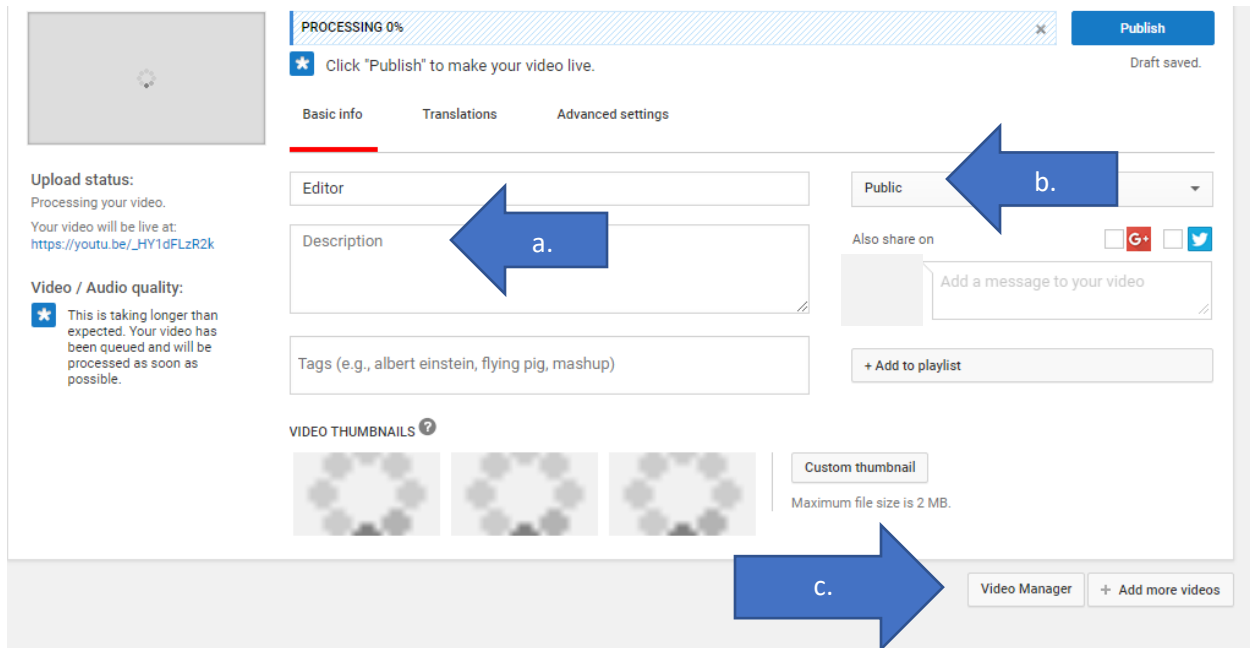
PROCESSING 0%

Publish

Click "Publish" to make your video live.

Draft saved.

Basic info

Translations

Advanced settings

Upload status:

Processing your video.

Your video will be live at:

https://youtu.be/_HY1dFLzR2k

Video / Audio quality:

This is taking longer than expected. Your video has been queued and will be processed as soon as possible.

Editor

Description

a.

Public

b.

Also share on

Add a message to your video

Tags (e.g., albert einstein, flying pig, mashup)

+ Add to playlist

VIDEO THUMBNAILS

Custom thumbnail

Maximum file size is 2 MB.

c.

Video Manager

+ Add more videos